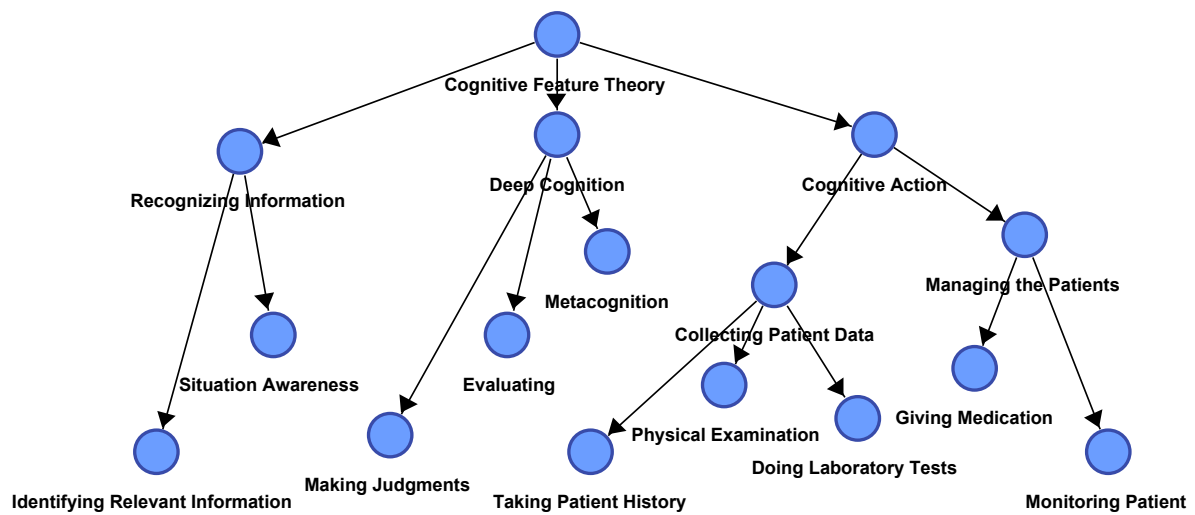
Cognitive Feature Theory

Recognizing Information

Deep Cognition

Cognitive Action

Metacognition

Managing the Patients

Situation Awareness

Evaluating

Collecting Patient Data

Giving Medication

Physical Examination

Doing Laboratory Tests

Identifying Relevant Information

Making Judgments

Taking Patient History

Monitoring Patient